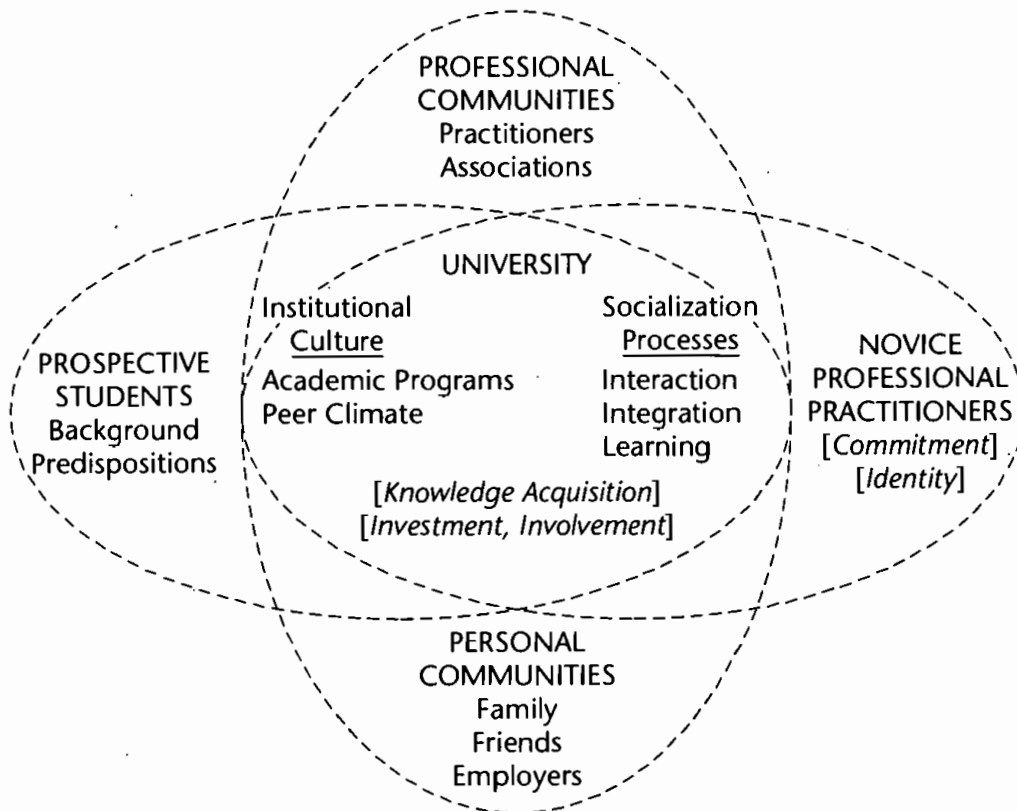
PROFESSIONAL COMMUNITIES
Practitioners
Associations

UNIVERSITY

Institutional
Culture
Academic Programs
Peer Climate

Socialization
Processes
Interaction
Integration
Learning

PROSPECTIVE STUDENTS
Background
Predispositions

NOVICE PROFESSIONAL PRACTITIONERS
[*Commitment*]
[*Identity*]

[*Knowledge Acquisition*]
[*Investment, Involvement*]

PERSONAL COMMUNITIES
Family
Friends
Employers